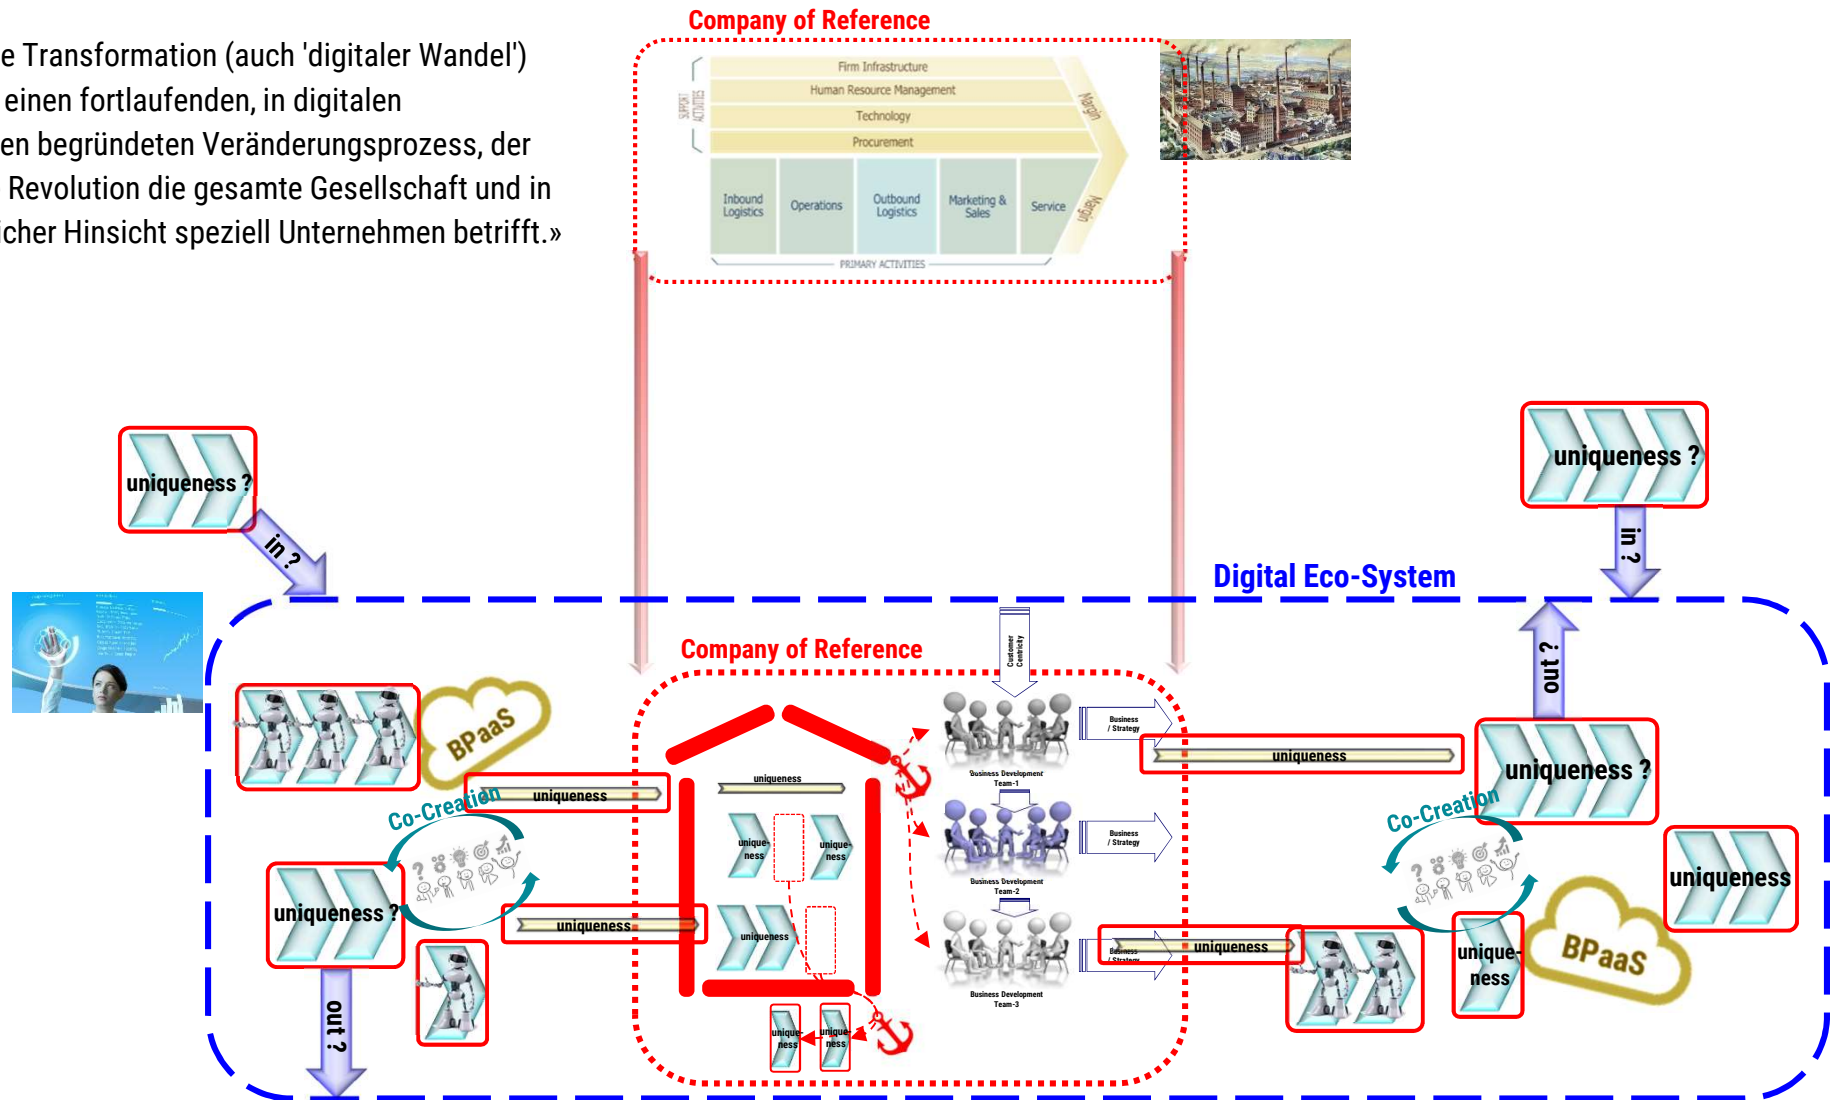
e Transformation (auch 'digitaler Wandel') einen fortlaufenden, in digitalen en begründeten Veränderungsprozess, der Revolution die gesamte Gesellschaft und in icher Hinsicht speziell Unternehmen betrifft.»

Company of Reference

SUPPORT ACTIVITIES

Firm Infrastructure

Human Resource Management

Technology

Procurement

Margin

Inbound Logistics

Operations

Outbound Logistics

Marketing & Sales

Service

Margin

PRIMARY ACTIVITIES

uniqueness ?

in ?

uniqueness ?

in ?

Digital Eco-System

out ?

Company of Reference

Customer Centricity

BPaaS

uniqueness

Co-Creation

uniqueness

unique-ness

unique-ness

uniqueness

Business / Strategy

Business Development Team-1

uniqueness

Business / Strategy

Business Development Team-2

Business / Strategy

uniqueness

Business Development Team-3

uniqueness ?

Co-Creation

uniqueness

uniqueness ?

uniqueness

unique-ness

unique-ness

unique-ness

BPaaS

out ?